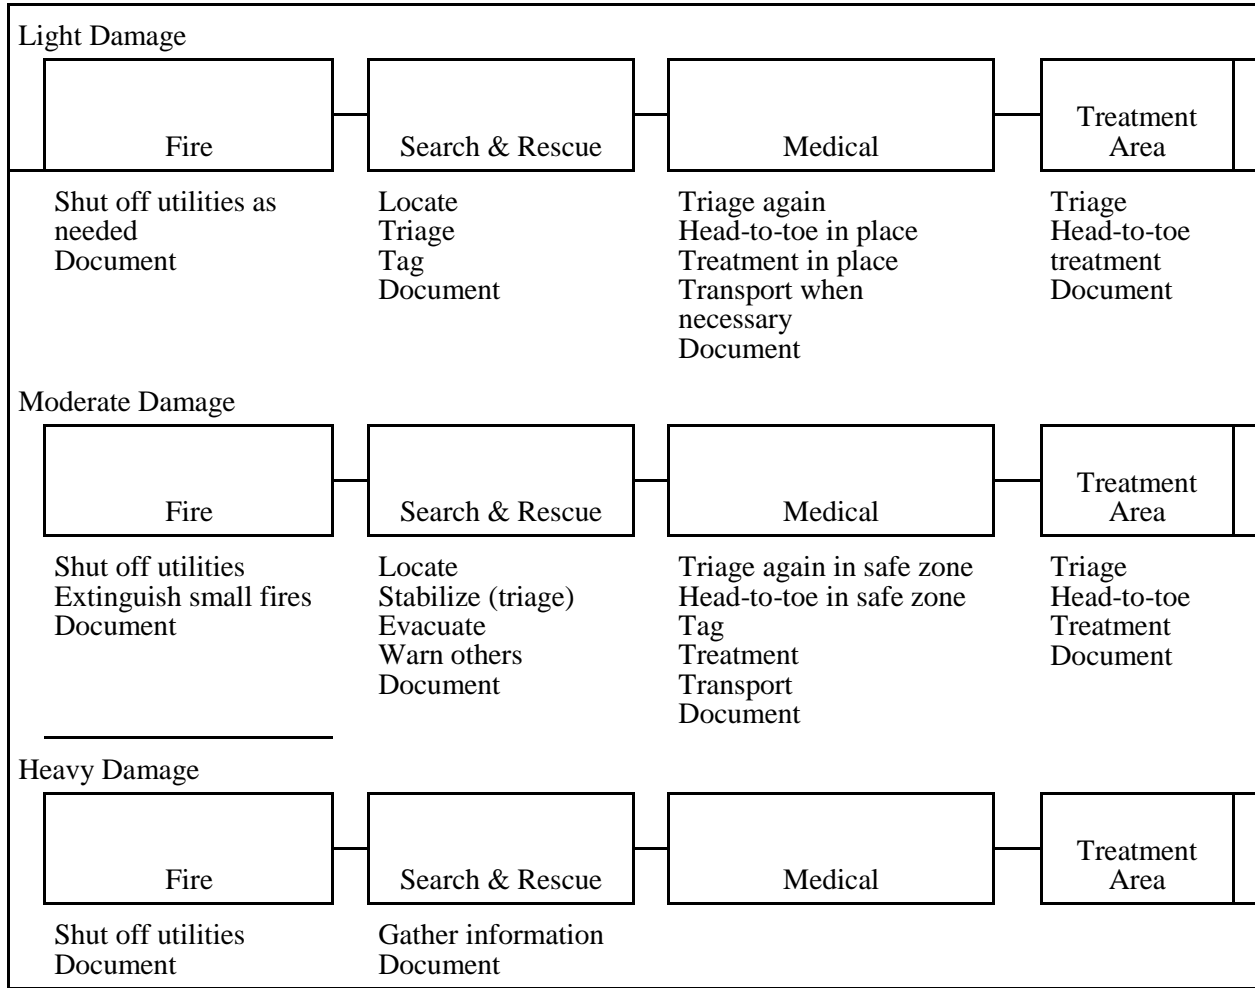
Light Damage

Fire

Search & Rescue

Medical

Treatment Area

Shut off utilities as needed
Document

Locate
Triage
Tag
Document

Triage again
Head-to-toe in place
Treatment in place
Transport when necessary
Document

Triage
Head-to-toe treatment
Document

Moderate Damage

Fire

Search & Rescue

Medical

Treatment Area

Shut off utilities
Extinguish small fires
Document

Locate
Stabilize (triage)
Evacuate
Warn others
Document

Triage again in safe zone
Head-to-toe in safe zone
Tag
Treatment
Transport
Document

Triage
Head-to-toe
Treatment
Document

Heavy Damage

Fire

Search & Rescue

Medical

Treatment Area

Shut off utilities
Document

Gather information
Document